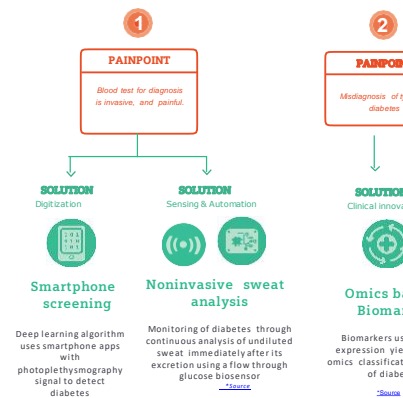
1

PAINPOINT

Blood test for diagnosis is invasive, and painful.

SOLUTION
Digitization

SOLUTION
Sensing & Automation

Smartphone screening

Deep learning algorithm uses smartphone apps with photoplethysmography signal to detect diabetes

Noninvasive sweat analysis

Monitoring of diabetes through continuous analysis of undiluted sweat immediately after its excretion using a flow through glucose biosensor
*Source

2

PAINPO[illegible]

Misdiagnosis of t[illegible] diabetes

SOLUTIO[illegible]
Clinical innov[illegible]

Omics ba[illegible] Biomar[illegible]

Biomarkers us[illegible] expression yie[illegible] omics classificat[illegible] of diabe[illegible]
*Source